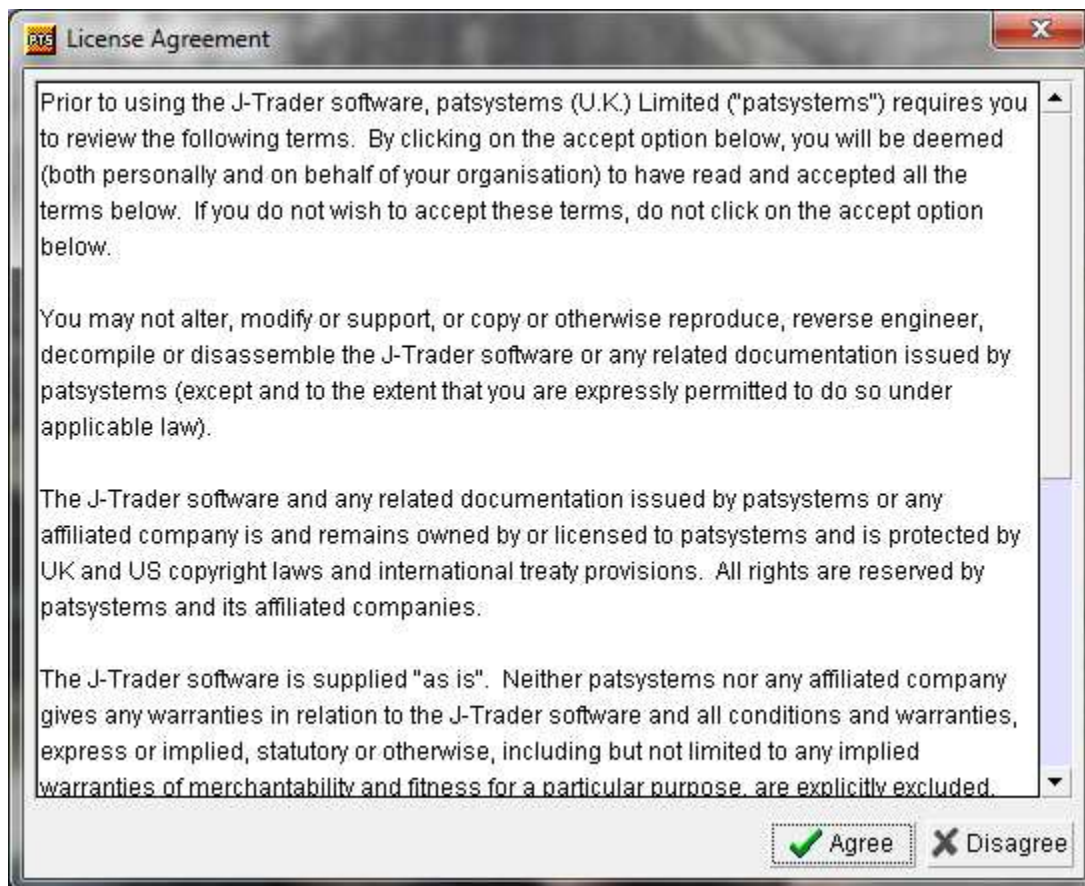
PATS License Agreement

Prior to using the J-Trader software, patsystems (U.K.) Limited ("patsystems") requires you to review the following terms. By clicking on the accept option below, you will be deemed (both personally and on behalf of your organisation) to have read and accepted all the terms below. If you do not wish to accept these terms, do not click on the accept option below.

You may not alter, modify or support, or copy or otherwise reproduce, reverse engineer, decompile or disassemble the J-Trader software or any related documentation issued by patsystems (except and to the extent that you are expressly permitted to do so under applicable law).

The J-Trader software and any related documentation issued by patsystems or any affiliated company is and remains owned by or licensed to patsystems and is protected by UK and US copyright laws and international treaty provisions. All rights are reserved by patsystems and its affiliated companies.

The J-Trader software is supplied "as is". Neither patsystems nor any affiliated company gives any warranties in relation to the J-Trader software and all conditions and warranties, express or implied, statutory or otherwise, including but not limited to any implied warranties of merchantability and fitness for a particular purpose, are explicitly excluded.

Agree Disagree